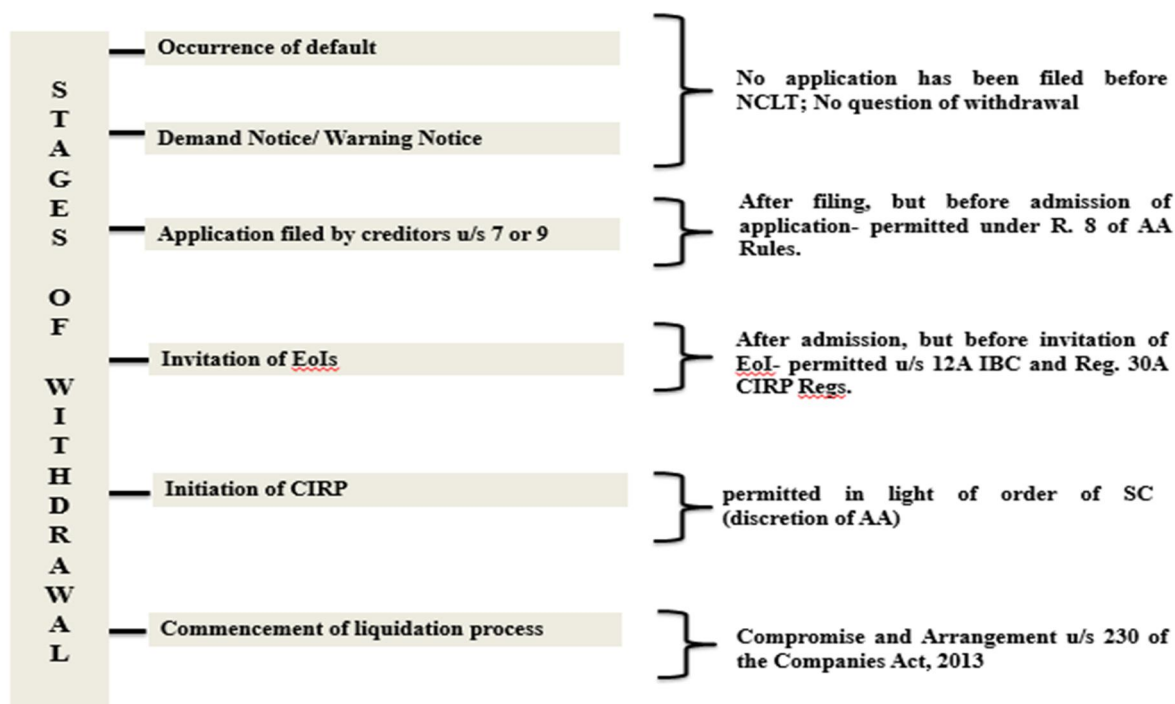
STAGES OF WITHDRAWAL

Occurrence of default

Demand Notice/ Warning Notice

No application has been filed before NCLT; No question of withdrawal

Application filed by creditors u/s 7 or 9

After filing, but before admission of application- permitted under R. 8 of AA Rules.

Invitation of EoIs

After admission, but before invitation of EoI- permitted u/s 12A IBC and Reg. 30A CIRP Regs.

Initiation of CIRP

permitted in light of order of SC (discretion of AA)

Commencement of liquidation process

Compromise and Arrangement u/s 230 of the Companies Act, 2013